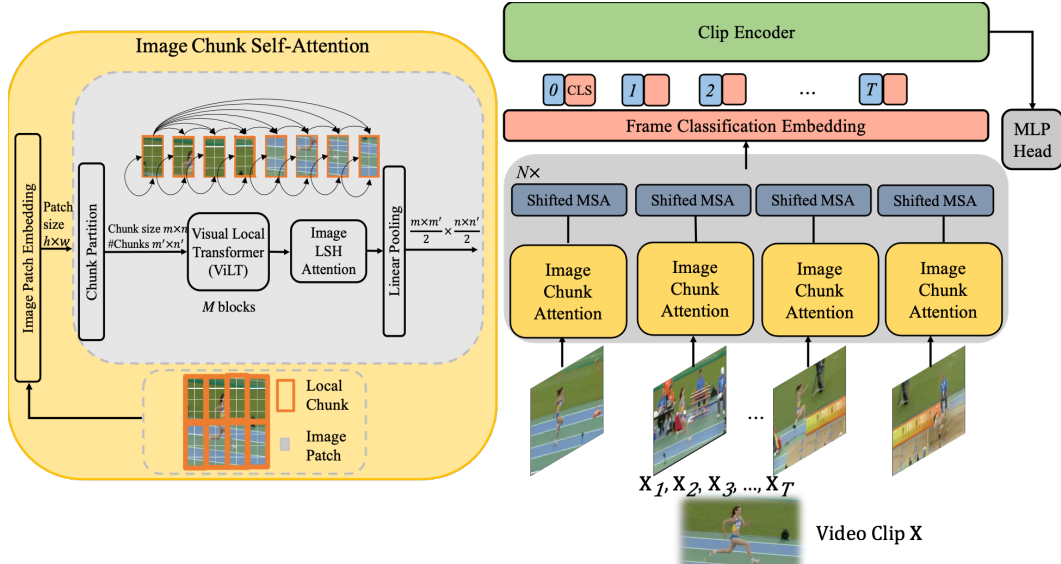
Image Chunk Self-Attention

Image Patch Embedding

Patch size $h \times w$

Chunk Partition

Chunk size $m \times n$
#Chunks $m' \times n'$

Visual Local Transformer (ViLT)

M blocks

Image LSH Attention

Linear Pooling

$\frac{m \times m'}{2} \times \frac{n \times n'}{2}$

Local Chunk

Image Patch

Clip Encoder

0 CLS 1 2 ... T

Frame Classification Embedding

MLP Head

N×

Shifted MSA

Shifted MSA

Shifted MSA

Shifted MSA

Image Chunk Attention

Image Chunk Attention

Image Chunk Attention

Image Chunk Attention

...

$X_1, X_2, X_3, ..., X_T$

Video Clip X